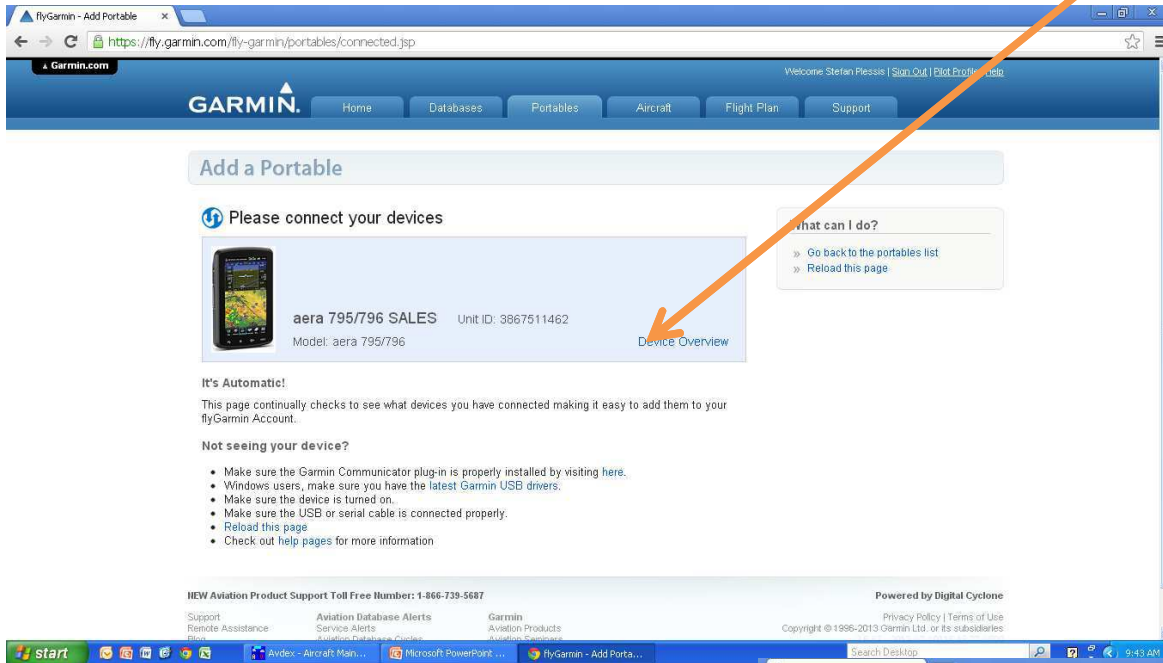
flyGarmin - Add Portable ×

https://fly.garmin.com/fly-garmin/portables/connected.jsp

Garmin.com

Welcome Stefan Plessis | Sign Out | Pilot Profile | Help

GARMIN. Home Databases Portables Aircraft Flight Plan Support

Add a Portable

Please connect your devices

aera 795/796 SALES Unit ID: 3867511462

Model: aera 795/796

Device Overview

What can I do?

» Go back to the portables list
» Reload this page

It's Automatic!

This page continually checks to see what devices you have connected making it easy to add them to your flyGarmin Account.

Not seeing your device?

- Make sure the Garmin Communicator plug-in is properly installed by visiting here.
- Windows users, make sure you have the latest Garmin USB drivers.
- Make sure the device is turned on.
- Make sure the USB or serial cable is connected properly.
- Reload this page
- Check out help pages for more information

NEW Aviation Product Support Toll Free Number: 1-866-739-5687

Powered by Digital Cyclone

Support
Remote Assistance
Blog

Aviation Database Alerts
Service Alerts
Aviation Database Cycles

Garmin
Aviation Products
Aviation Seminars

Privacy Policy | Terms of Use
Copyright © 1996-2013 Garmin Ltd. or its subsidiaries

start

Avdex - Aircraft Main...

Microsoft PowerPoint ...

flyGarmin - Add Porta...

Search Desktop

9:43 AM